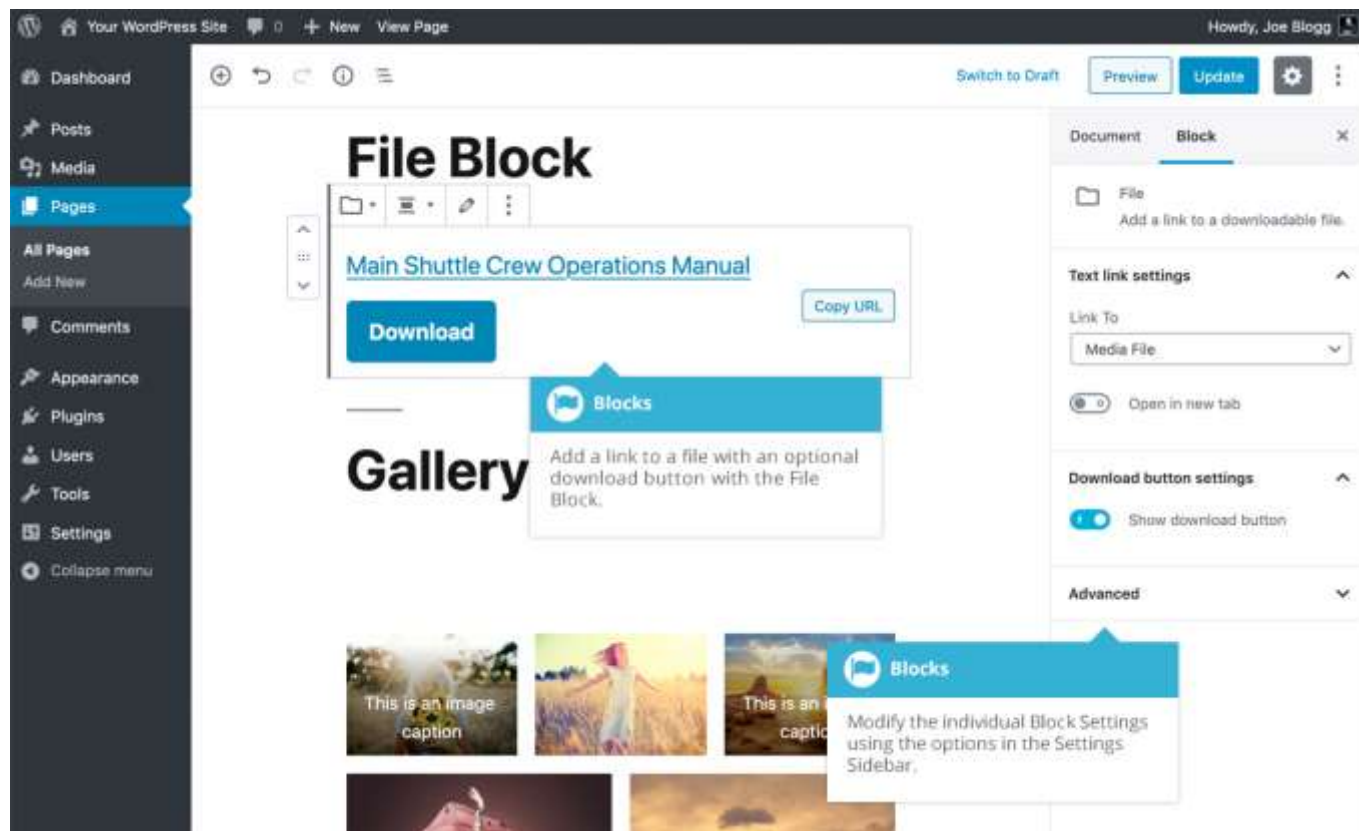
Your WordPress Site 0 + New View Page

Howdy, Joe Blogg

Dashboard
Posts
Media
Pages
All Pages
Add New
Comments
Appearance
Plugins
Users
Tools
Settings
Collapse menu

Switch to Draft Preview Update

File Block

Main Shuttle Crew Operations Manual

Download

Copy URL

Blocks

Add a link to a file with an optional download button with the File Block.

Gallery

This is an image caption

This is an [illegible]

captio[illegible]

Blocks

Modify the individual Block Settings using the options in the Settings Sidebar.

Document Block ×

File
Add a link to a downloadable file.

Text link settings

Link To

Media File

Open in new tab

Download button settings

Show download button

Advanced